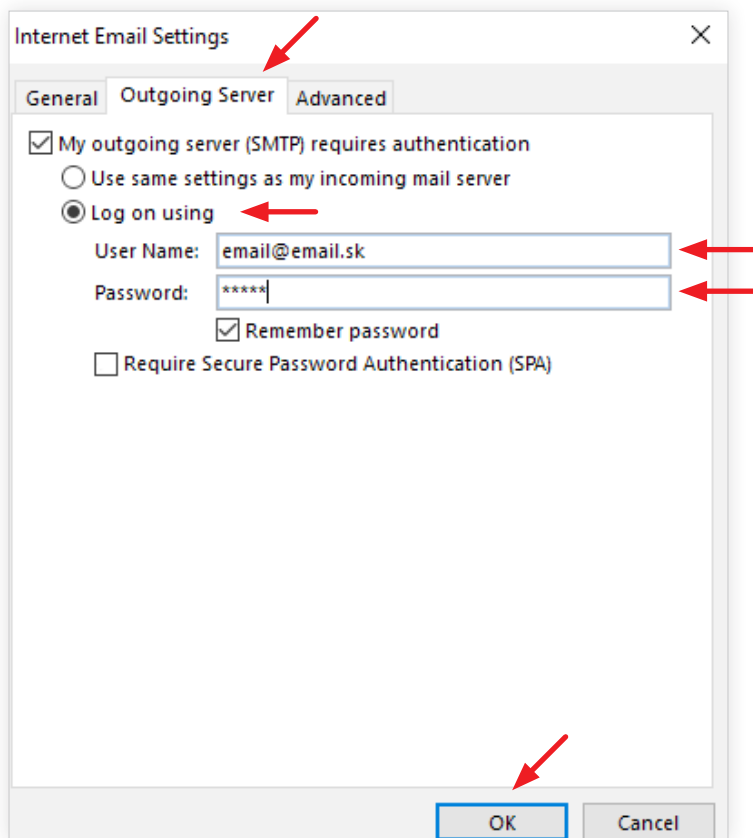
Internet Email Settings

General Outgoing Server Advanced

My outgoing server (SMTP) requires authentication

Use same settings as my incoming mail server

Log on using

User Name: email@email.sk

Password: *****

Remember password

Require Secure Password Authentication (SPA)

OK Cancel